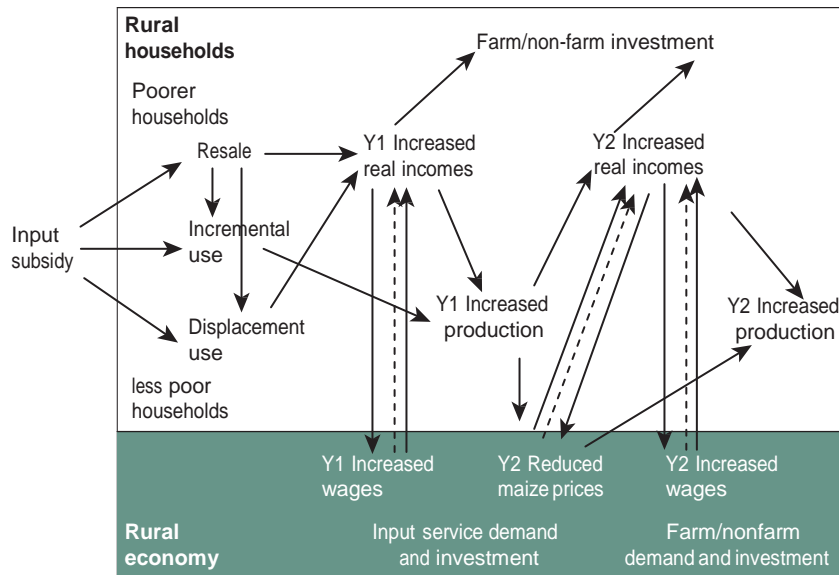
Rural households

Poorer households

Farm/non-farm investment

Resale

Y1 Increased real incomes

Y2 Increased real incomes

Input subsidy

Incremental use

Displacement use

Y1 Increased production

Y2 Increased production

less poor households

Y1 Increased wages

Y2 Reduced maize prices

Y2 Increased wages

Rural economy

Input service demand and investment

Farm/nonfarm demand and investment